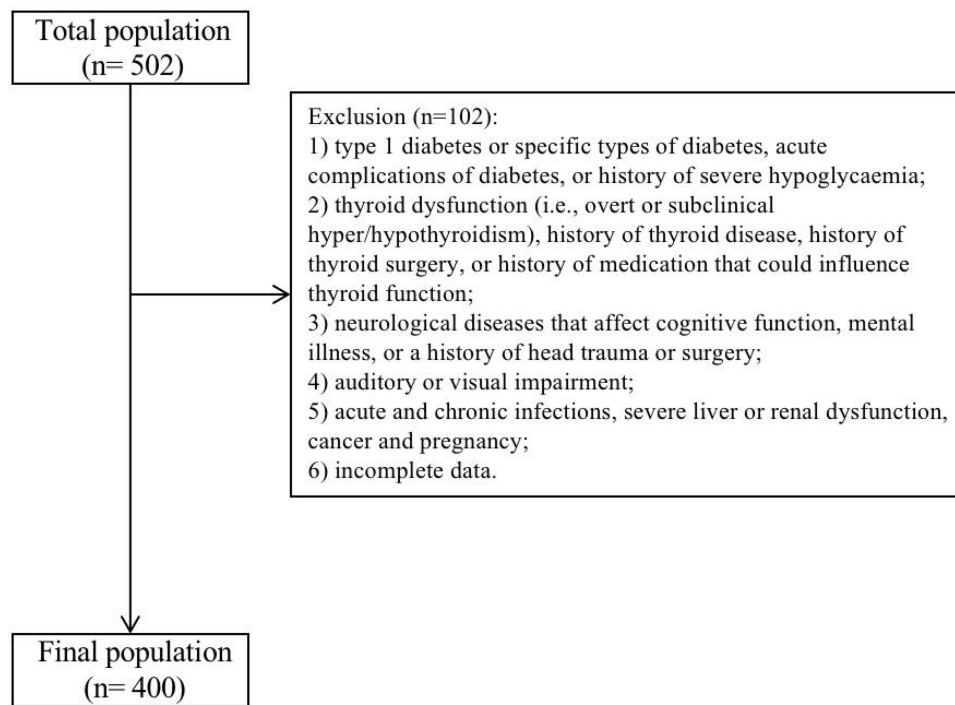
Total population
(n= 502)

Exclusion (n=102):
1) type 1 diabetes or specific types of diabetes, acute complications of diabetes, or history of severe hypoglycaemia;
2) thyroid dysfunction (i.e., overt or subclinical hyper/hypothyroidism), history of thyroid disease, history of thyroid surgery, or history of medication that could influence thyroid function;
3) neurological diseases that affect cognitive function, mental illness, or a history of head trauma or surgery;
4) auditory or visual impairment;
5) acute and chronic infections, severe liver or renal dysfunction, cancer and pregnancy;
6) incomplete data.

Final population
(n= 400)